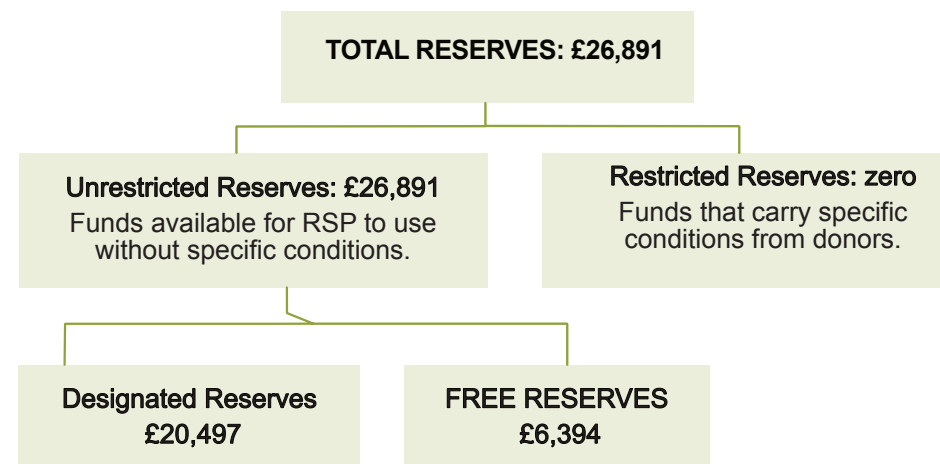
TOTAL RESERVES: £26,891

Unrestricted Reserves: £26,891
Funds available for RSP to use without specific conditions.

Restricted Reserves: zero
Funds that carry specific conditions from donors.

Designated Reserves
£20,497

FREE RESERVES
£6,394